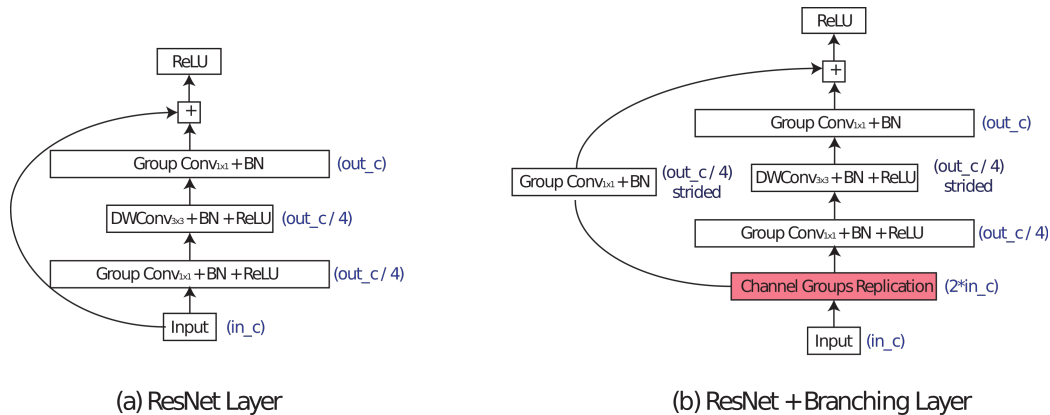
ReLU

+

Group Conv$_{1x1}$ + BN (out_c)

DWConv$_{3x3}$ + BN + ReLU (out_c / 4)

Group Conv$_{1x1}$ + BN + ReLU (out_c / 4)

Input (in_c)

(a) ResNet Layer

ReLU

+

Group Conv$_{1x1}$ + BN (out_c)

Group Conv$_{1x1}$ + BN (out_c / 4) strided

DWConv$_{3x3}$ + BN + ReLU (out_c / 4) strided

Group Conv$_{1x1}$ + BN + ReLU (out_c / 4)

Channel Groups Replication (2*in_c)

Input (in_c)

(b) ResNet + Branching Layer